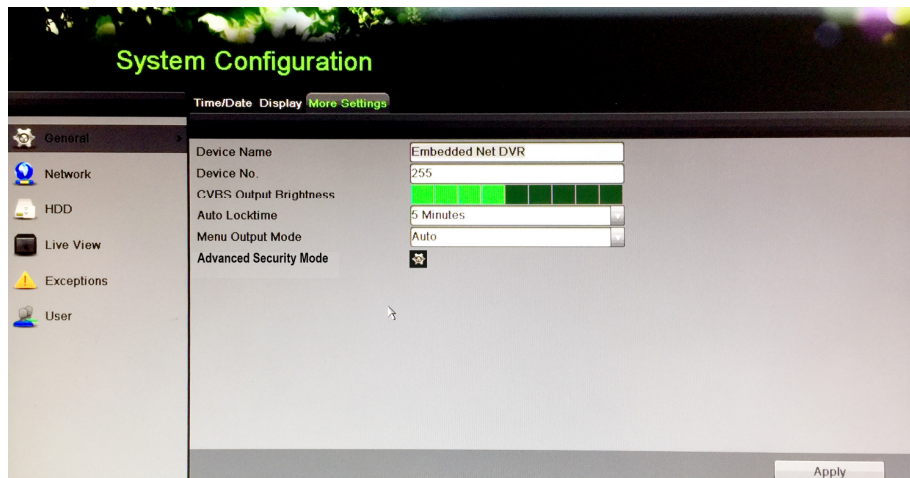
System Configuration

Time/Date Display More Settings

General
Network
HDD
Live View
Exceptions
User

| | |
|---|---|
| Device Name | Embedded Net DVR |
| Device No. | 255 |
| CVBS Output Brightness | |
| Auto Locktime | 5 Minutes |
| Menu Output Mode | Auto |
| Advanced Security Mode | |

Apply